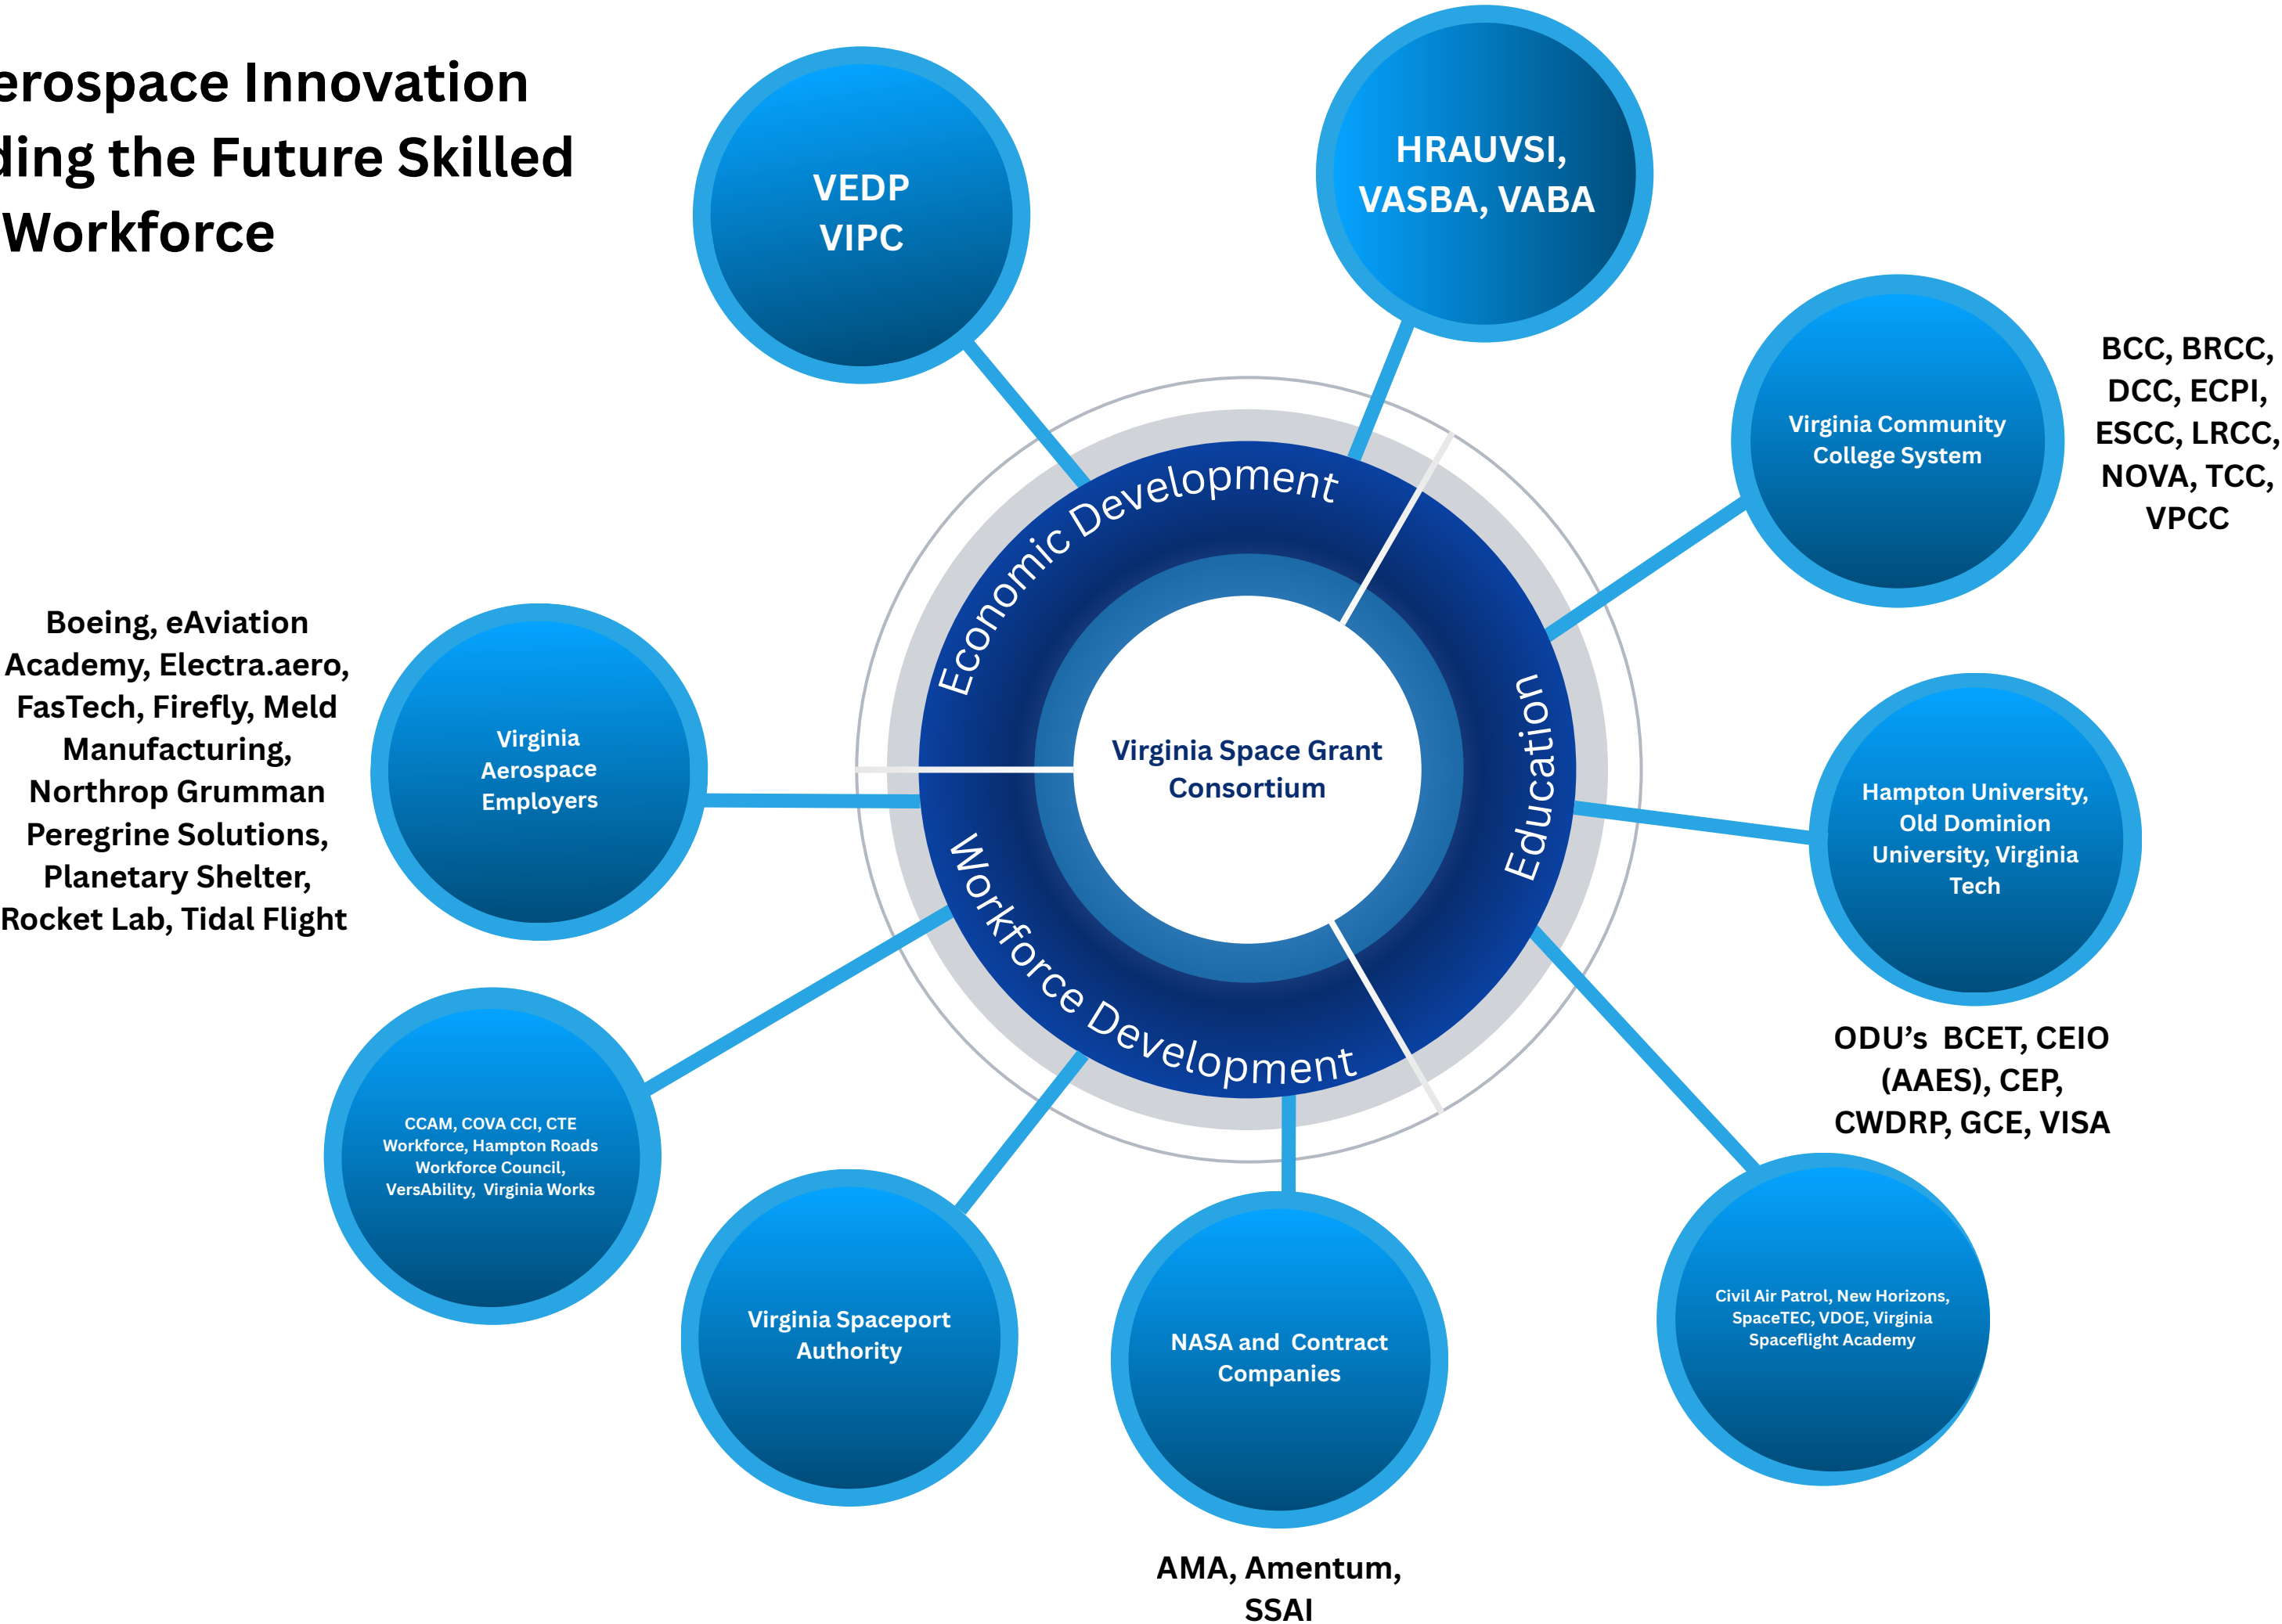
erospace Innovation
ding the Future Skilled
Workforce

VEDP
VIPC

HRAUVSI, VASBA, VABA

Virginia Community College System

BCC, BRCC, DCC, ECPI, ESCC, LRCC, NOVA, TCC, VPCC

Economic Development

Education

Workforce Development

Virginia Space Grant Consortium

Boeing, eAviation Academy, Electra.aero, FasTech, Firefly, Meld Manufacturing, Northrop Grumman Peregrine Solutions, Planetary Shelter, Rocket Lab, Tidal Flight

Virginia Aerospace Employers

Hampton University, Old Dominion University, Virginia Tech

ODU’s BCET, CEIO (AAES), CEP, CWDRP, GCE, VISA

CCAM, COVA CCI, CTE Workforce, Hampton Roads Workforce Council, VersAbility, Virginia Works

Virginia Spaceport Authority

NASA and Contract Companies

Civil Air Patrol, New Horizons, SpaceTEC, VDOE, Virginia Spaceflight Academy

AMA, Amentum, SSAI